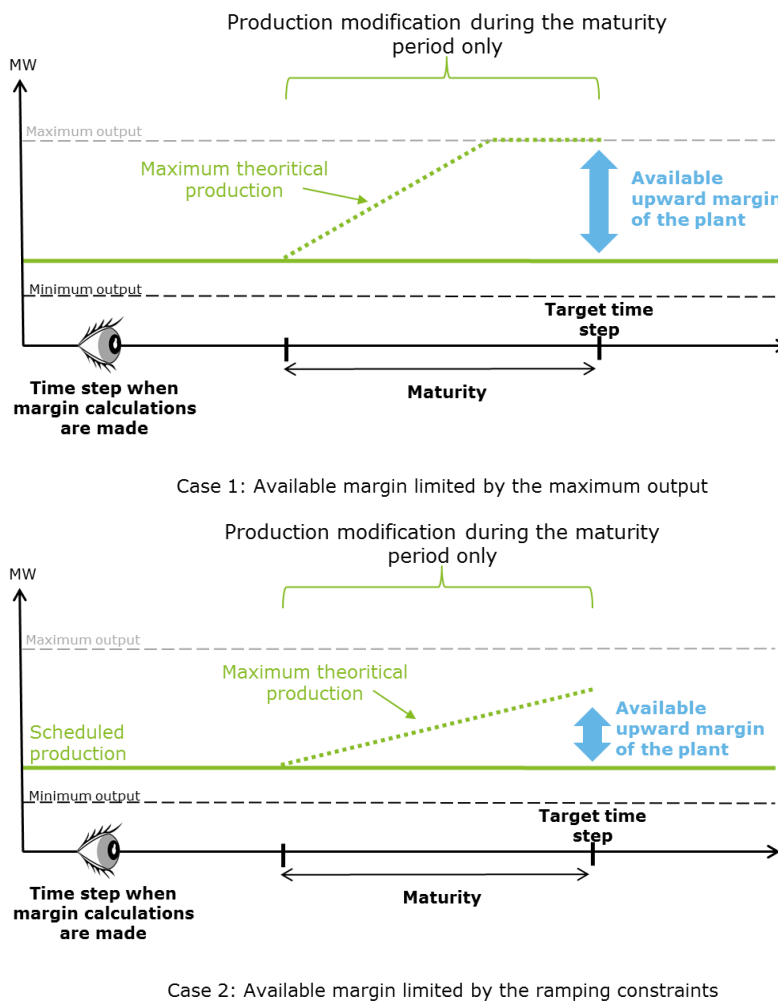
Production modification during the maturity period only

MW

Maximum output

Maximum theoritical production

Available upward margin of the plant

Minimum output

Target time step

Time step when margin calculations are made

Maturity

Case 1: Available margin limited by the maximum output

Production modification during the maturity period only

MW

Maximum output

Maximum theoritical production

Scheduled production

Available upward margin of the plant

Minimum output

Target time step

Time step when margin calculations are made

Maturity

Case 2: Available margin limited by the ramping constraints